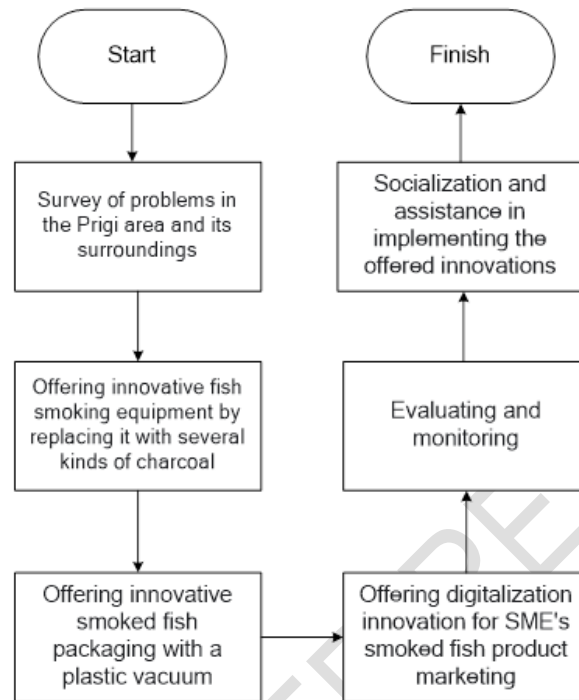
Start

Survey of problems in the Prigi area and its surroundings

Offering innovative fish smoking equipment by replacing it with several kinds of charcoal

Offering innovative smoked fish packaging with a plastic vacuum

Offering digitalization innovation for SME's smoked fish product marketing

Evaluating and monitoring

Socialization and assistance in implementing the offered innovations

Finish